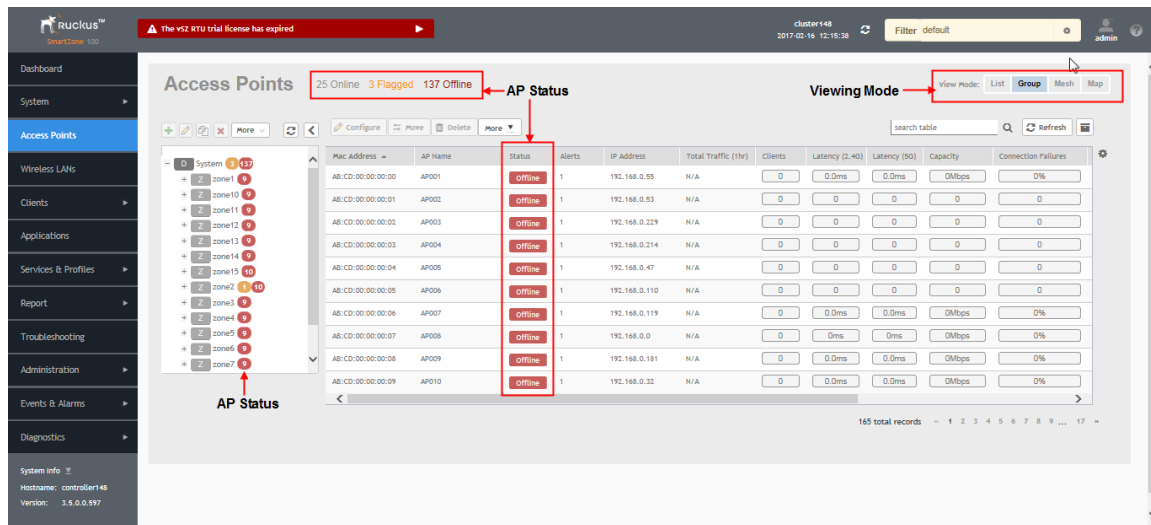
Ruckus™
SmartZone 100

The vSZ RTU trial license has expired

cluster148
2017-02-16 12:15:38

Filter default

admin

Dashboard
System
Access Points
Wireless LANs
Clients
Applications
Services & Profiles
Report
Troubleshooting
Administration
Events & Alarms
Diagnostics

System Info
Hostname: controller148
Version: 3.5.0.0.597

Access Points

25 Online 3 Flagged 137 Offline

AP Status

Viewing Mode

View Mode: List Group Mesh Map

More

Configure Move Delete More

search table

Refresh

D System 3 137
Z zone1 9
Z zone10 9
Z zone11 9
Z zone12 9
Z zone13 9
Z zone14 9
Z zone15 10
Z zone2 1 10
Z zone3 9
Z zone4 9
Z zone5 9
Z zone6 9
Z zone7 9

AP Status

| Mac Address | AP Name | Status | Alerts | IP Address | Total Traffic (1hr) | Clients | Latency (2.4G) | Latency (5G) | Capacity | Connection Failures |
|---|---|---|---|---|---|---|---|---|---|---|
| AB:CD:00:00:00:00 | AP001 | Offline | 1 | 192.168.0.55 | N/A | 0 | 0.0ms | 0.0ms | 0Mbps | 0% |
| AB:CD:00:00:00:01 | AP002 | Offline | 1 | 192.168.0.53 | N/A | 0 | 0 | 0 | 0 | 0 |
| AB:CD:00:00:00:02 | AP003 | Offline | 1 | 192.168.0.229 | N/A | 0 | 0 | 0 | 0 | 0 |
| AB:CD:00:00:00:03 | AP004 | Offline | 1 | 192.168.0.214 | N/A | 0 | 0 | 0 | 0 | 0 |
| AB:CD:00:00:00:04 | AP005 | Offline | 1 | 192.168.0.47 | N/A | 0 | 0 | 0 | 0 | 0 |
| AB:CD:00:00:00:05 | AP006 | Offline | 1 | 192.168.0.110 | N/A | 0 | 0 | 0 | 0 | 0 |
| AB:CD:00:00:00:06 | AP007 | Offline | 1 | 192.168.0.119 | N/A | 0 | 0.0ms | 0.0ms | 0Mbps | 0% |
| AB:CD:00:00:00:07 | AP008 | Offline | 1 | 192.168.0.0 | N/A | 0 | 0ms | 0ms | 0Mbps | 0% |
| AB:CD:00:00:00:08 | AP009 | Offline | 1 | 192.168.0.181 | N/A | 0 | 0.0ms | 0.0ms | 0Mbps | 0% |
| AB:CD:00:00:00:09 | AP010 | Offline | 1 | 192.168.0.32 | N/A | 0 | 0.0ms | 0.0ms | 0Mbps | 0% |

165 total records « 1 2 3 4 5 6 7 8 9 ... 17 »